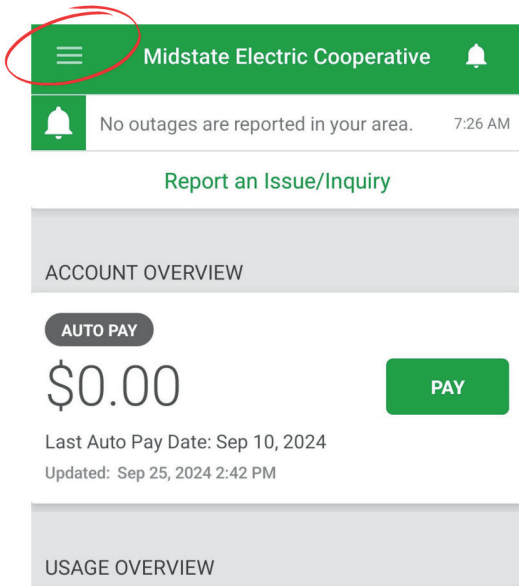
Midstate Electric Cooperative

No outages are reported in your area. 7:26 AM

Report an Issue/Inquiry

ACCOUNT OVERVIEW

AUTO PAY

\$0.00

PAY

Last Auto Pay Date: Sep 10, 2024

Updated: Sep 25, 2024 2:42 PM

USAGE OVERVIEW